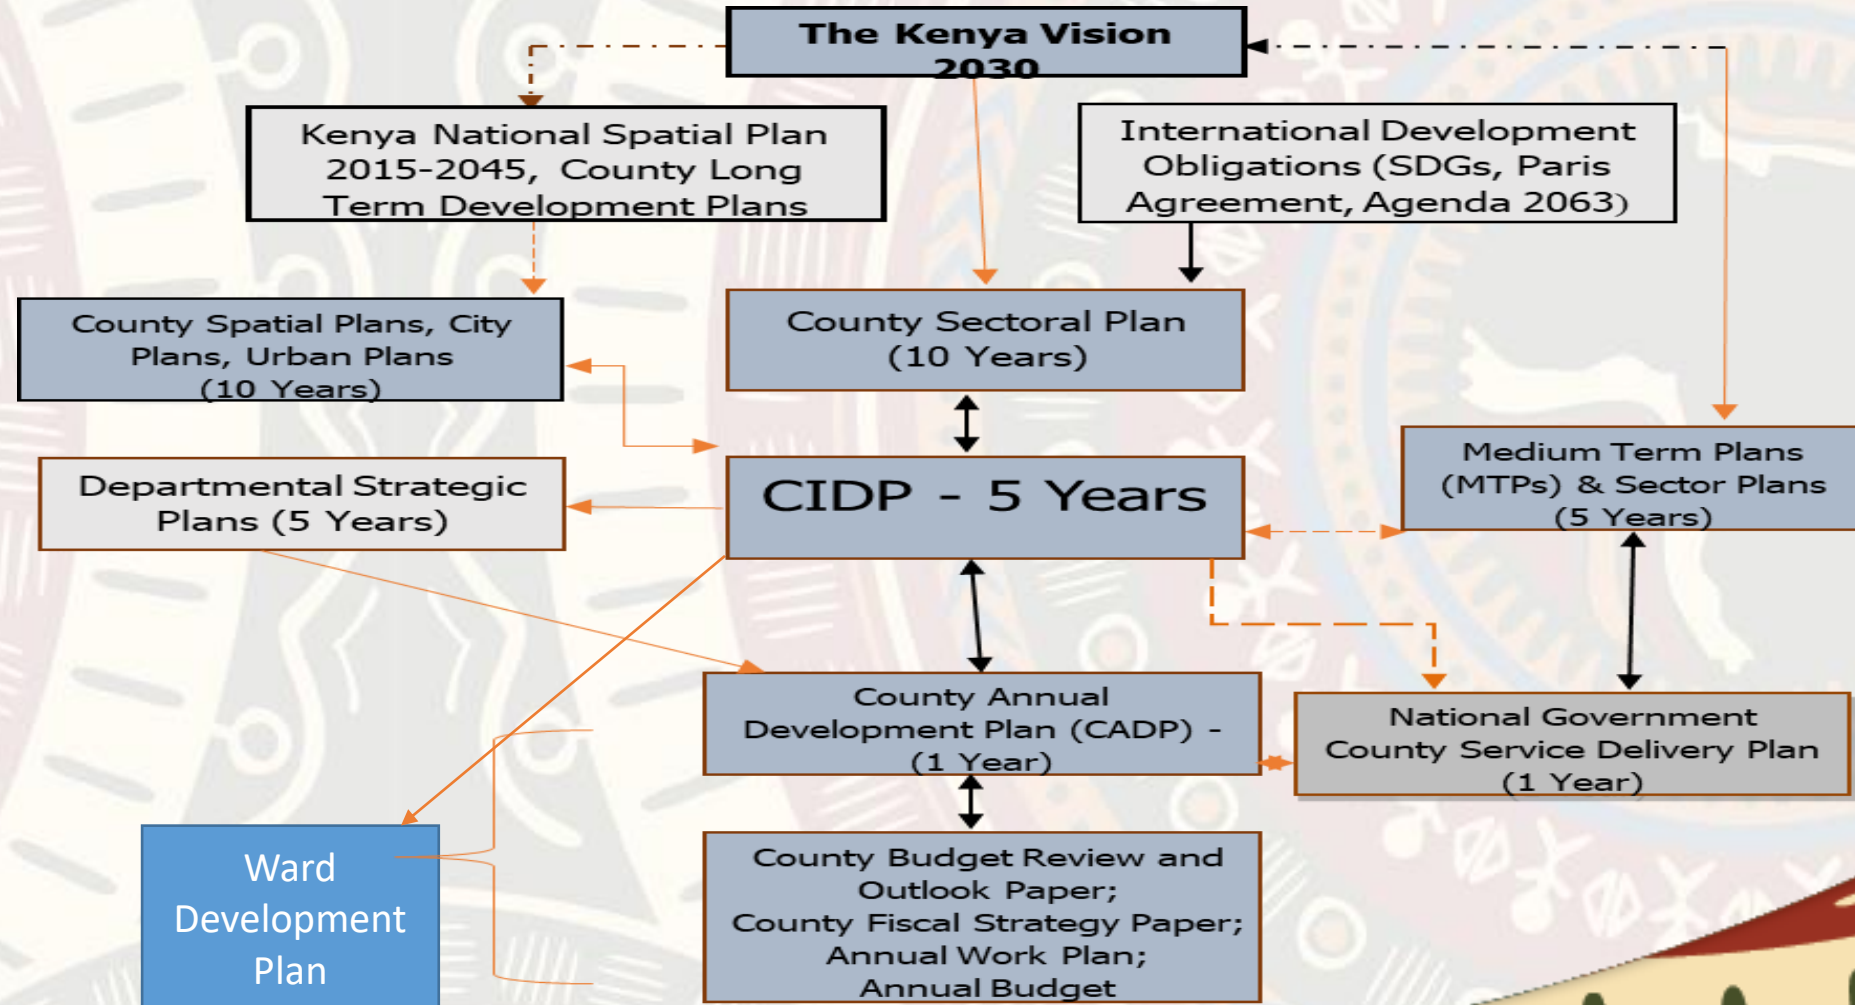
The Kenya Vision 2030

Kenya National Spatial Plan 2015-2045, County Long Term Development Plans

International Development Obligations (SDGs, Paris Agreement, Agenda 2063)

County Spatial Plans, City Plans, Urban Plans (10 Years)

County Sectoral Plan (10 Years)

Departmental Strategic Plans (5 Years)

CIDP - 5 Years

Medium Term Plans (MTPs) & Sector Plans (5 Years)

County Annual Development Plan (CADP) - (1 Year)

National Government County Service Delivery Plan (1 Year)

Ward Development Plan

County Budget Review and Outlook Paper; County Fiscal Strategy Paper; Annual Work Plan; Annual Budget